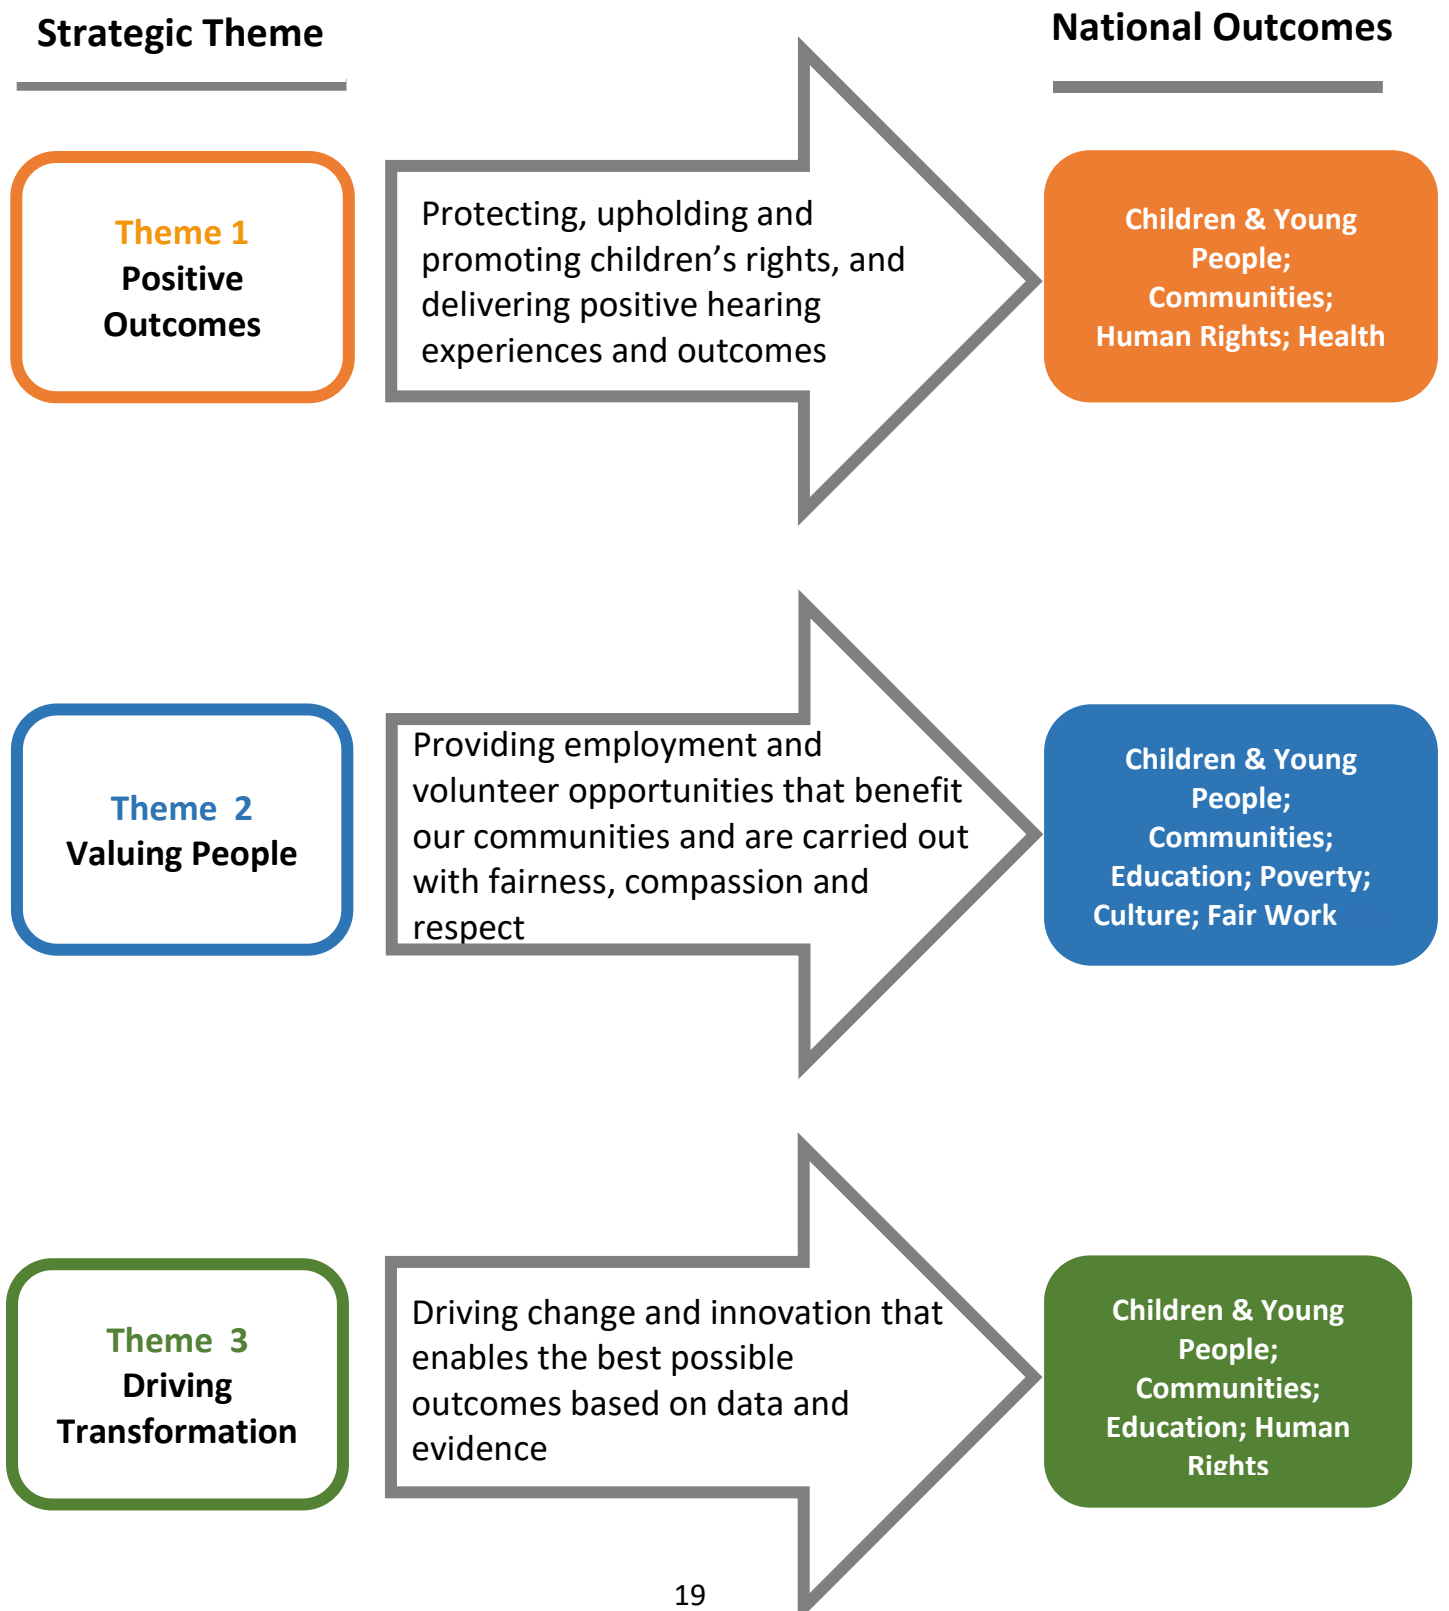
Strategic Theme

National Outcomes

Theme 1
Positive Outcomes

Protecting, upholding and promoting children's rights, and delivering positive hearing experiences and outcomes

Children & Young People; Communities; Human Rights; Health

Theme 2
Valuing People

Providing employment and volunteer opportunities that benefit our communities and are carried out with fairness, compassion and respect

Children & Young People; Communities; Education; Poverty; Culture; Fair Work

Theme 3
Driving Transformation

Driving change and innovation that enables the best possible outcomes based on data and evidence

Children & Young People; Communities; Education; Human Rights

19